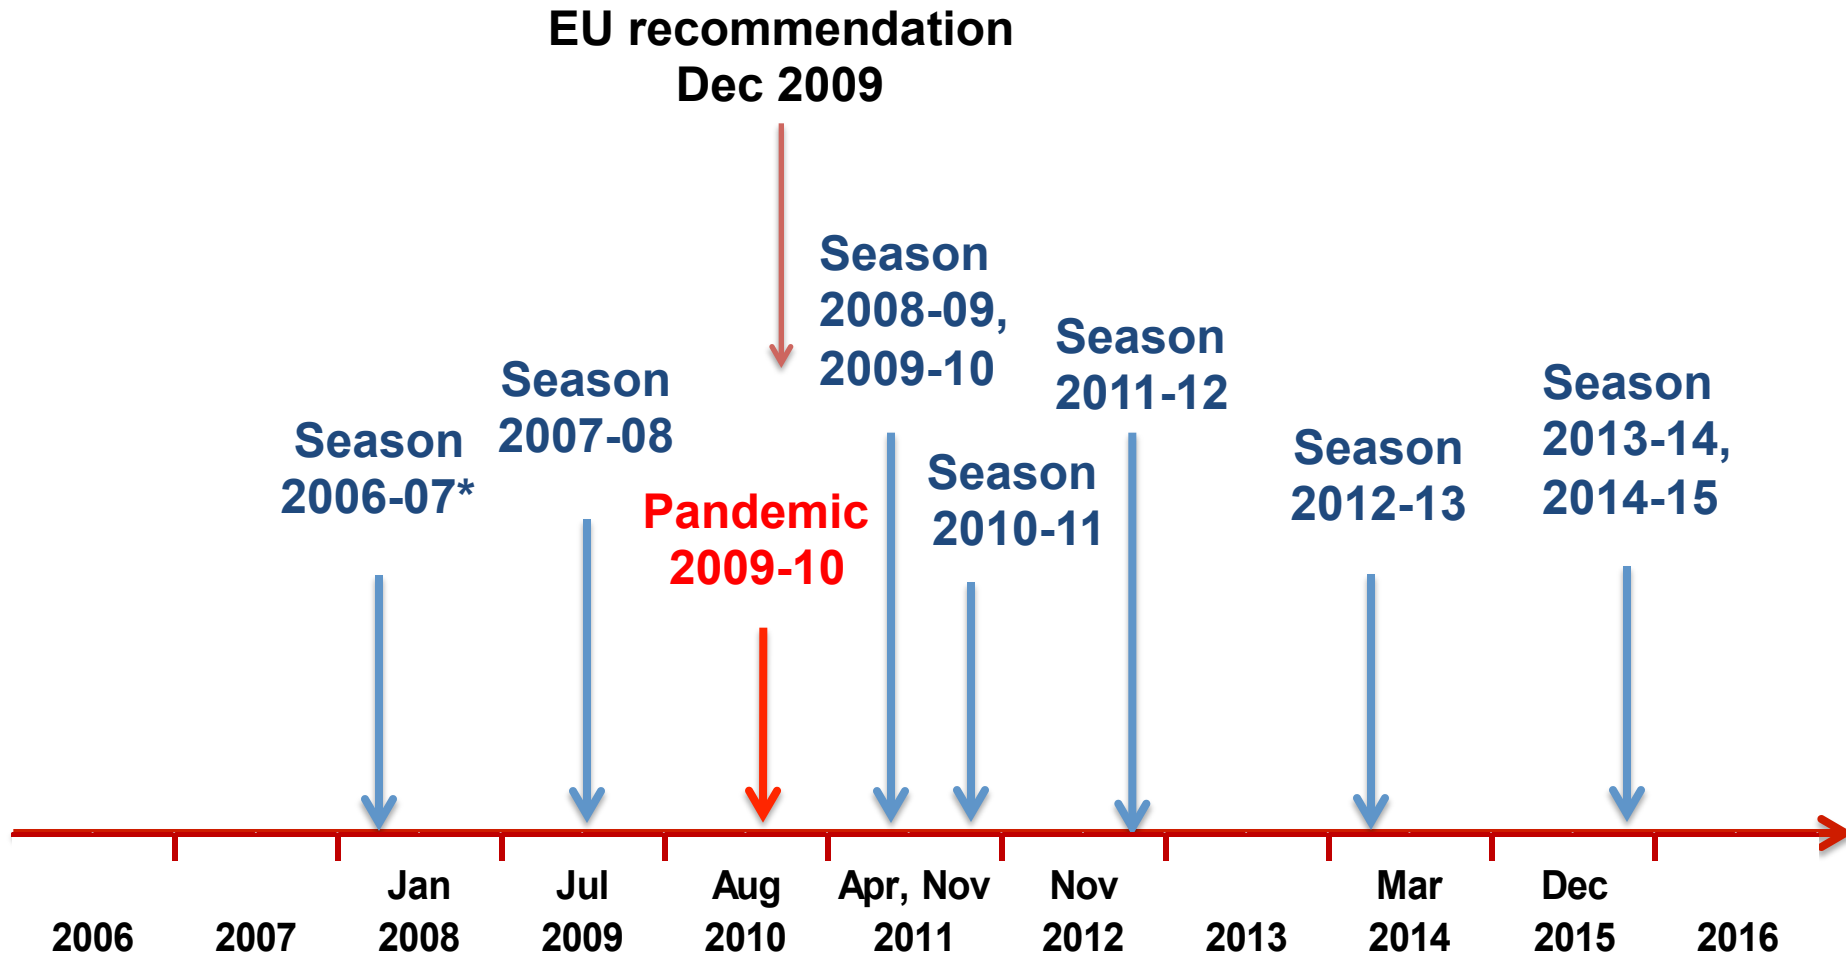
EU recommendation
Dec 2009

Season 2008-09, 2009-10

Season 2011-12

Season 2007-08

Season 2013-14, 2014-15

Season 2006-07*

Season 2010-11

Season 2012-13

Pandemic 2009-10

Jan
Jul
Aug
Apr, Nov
Nov
Mar
Dec

2006
2007
2008
2009
2010
2011
2012
2013
2014
2015
2016